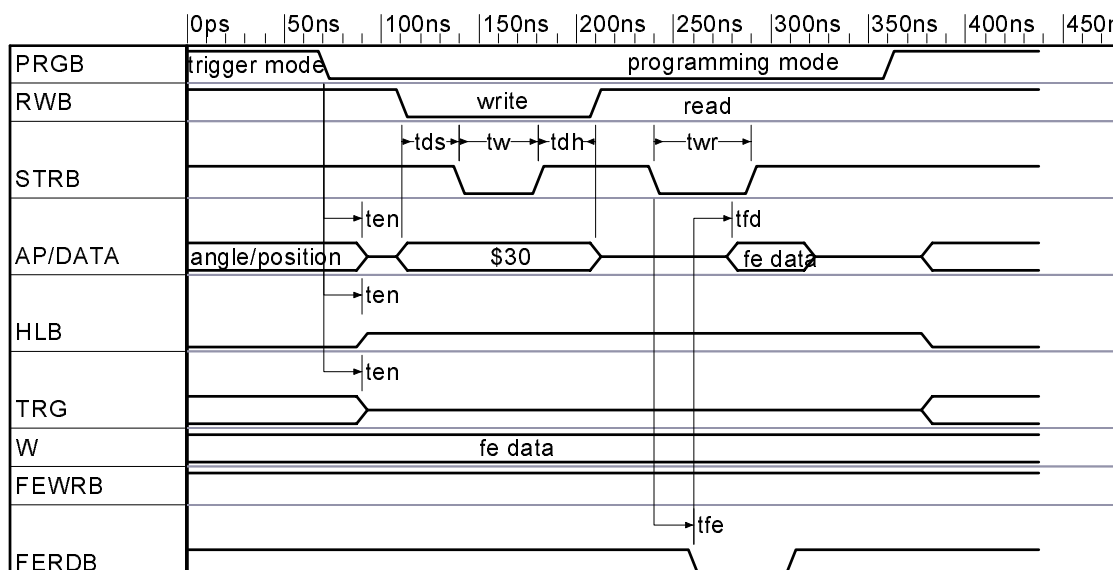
0ps 50ns 100ns 150ns 200ns 250ns 300ns 350ns 400ns 450n

PRGB trigger mode programming mode

RWB write read

tds tw tdh twr

STRB

ten tfd

AP/DATA angle/position $30 fe data

ten

HLB

ten

TRG

W fe data

FEWRB

tfe

FERDB